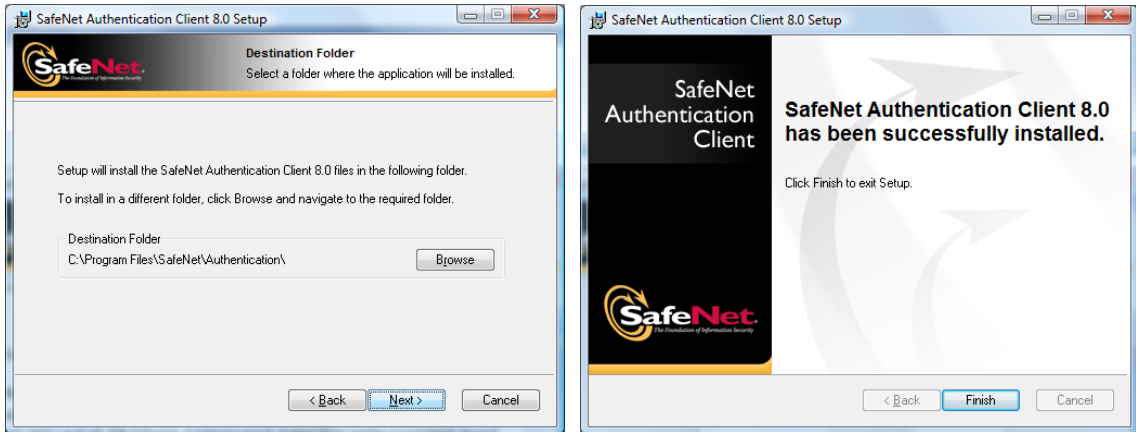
SafeNet Authentication Client 8.0 Setup

SafeNet
The Foundation of Information Security

Destination Folder
Select a folder where the application will be installed.

Setup will install the SafeNet Authentication Client 8.0 files in the following folder.

To install in a different folder, click Browse and navigate to the required folder.

Destination Folder
C:\Program Files\SafeNet\Authentication\

Browse

< Back
Next >
Cancel

SafeNet Authentication Client 8.0 Setup

SafeNet Authentication Client

SafeNet Authentication Client 8.0 has been successfully installed.

Click Finish to exit Setup.

SafeNet
The Foundation of Information Security

< Back
Finish
Cancel